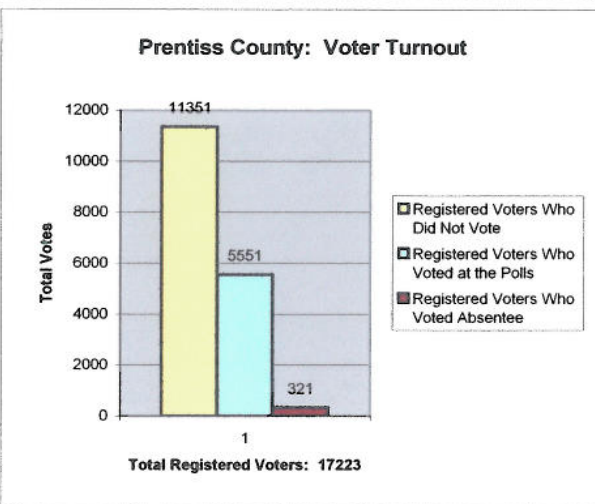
Prentiss County: Voter Turnout

12000
10000
8000
6000
4000
2000
0

Total Votes

11351
5551
321

1

Total Registered Voters: 17223

Registered Voters Who Did Not Vote
Registered Voters Who Voted at the Polls
Registered Voters Who Voted Absentee